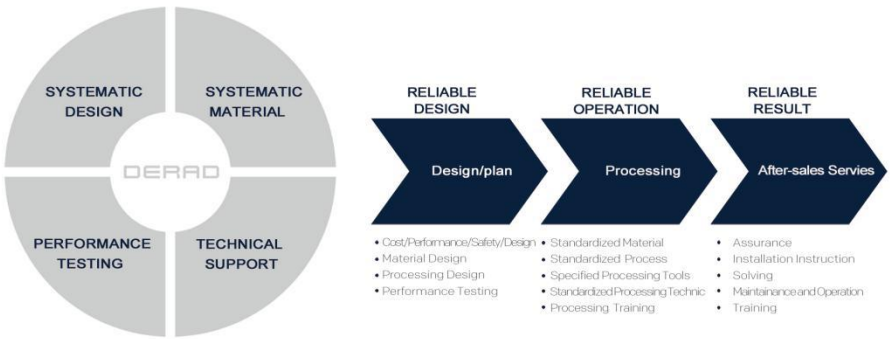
SYSTEMATIC DESIGN

SYSTEMATIC MATERIAL

DERAD

PERFORMANCE TESTING

TECHNICAL SUPPORT

RELIABLE DESIGN

RELIABLE OPERATION

RELIABLE RESULT

Design/plan

Processing

After-sales Servies

• Cost/Performance/Safety/Design
• Material Design
• Processing Design
• Performance Testing

• Standardized Material
• Standardized Process
• Specified Processing Tools
• Standardized Processing Technic
• Processing Training

• Assurance
• Installation Instruction
• Solving
• Maintainance and Operation
• Training